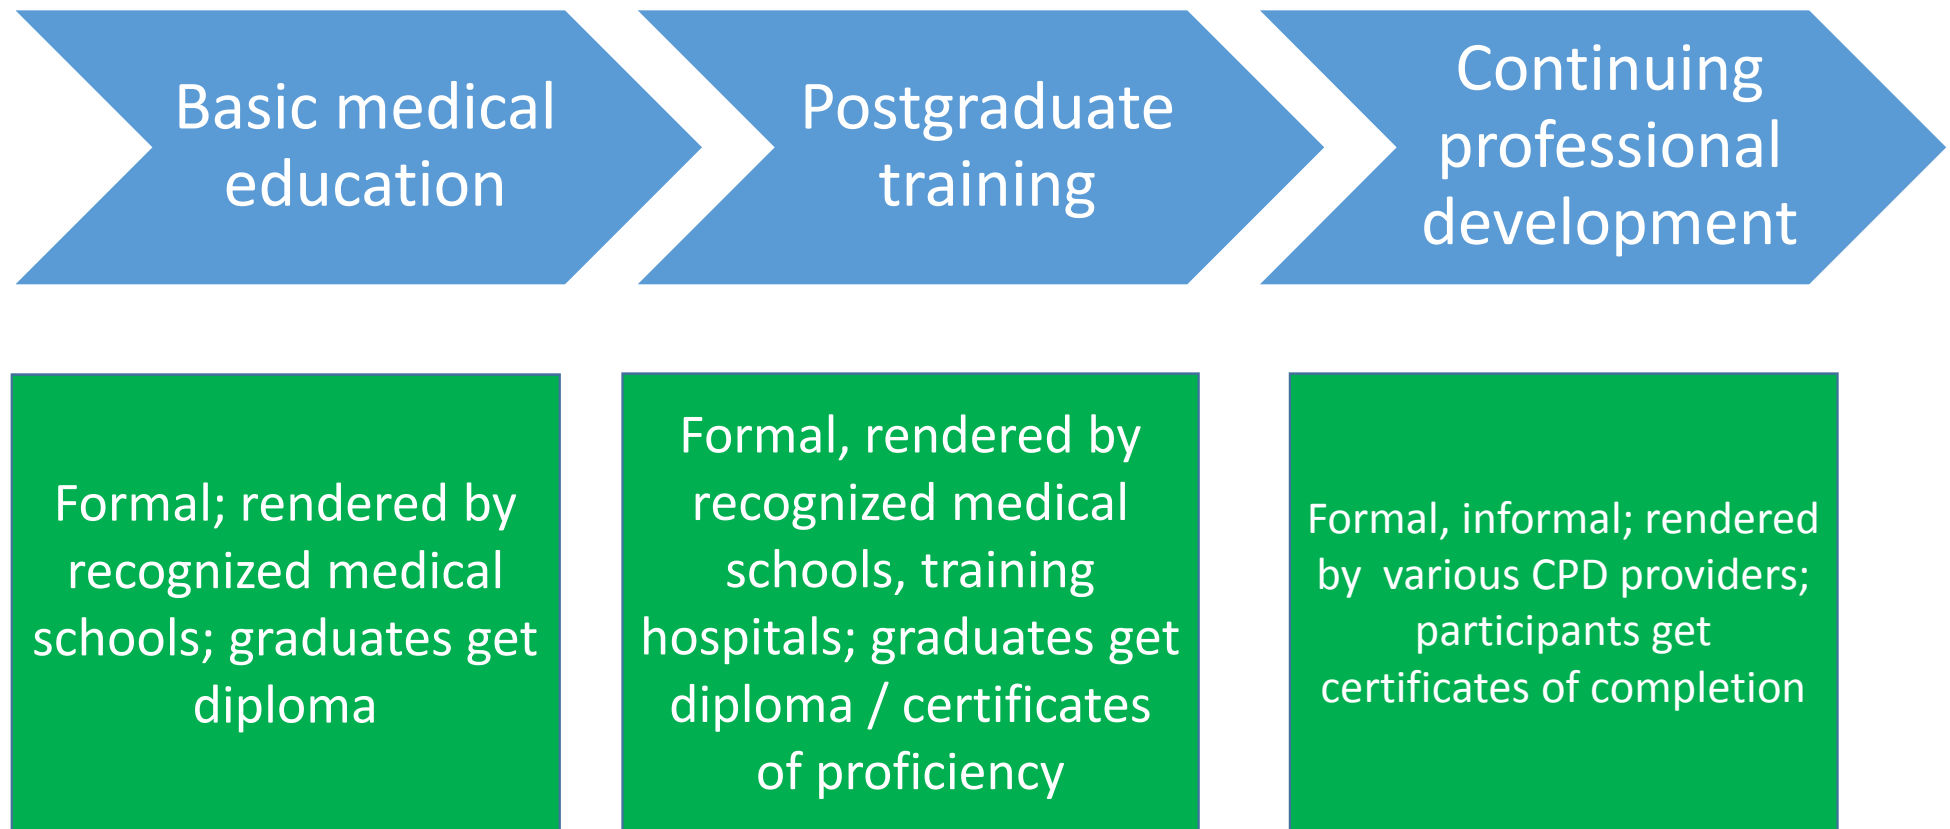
Basic medical education

Postgraduate training

Continuing professional development

Formal; rendered by recognized medical schools; graduates get diploma

Formal, rendered by recognized medical schools, training hospitals; graduates get diploma / certificates of proficiency

Formal, informal; rendered by various CPD providers; participants get certificates of completion